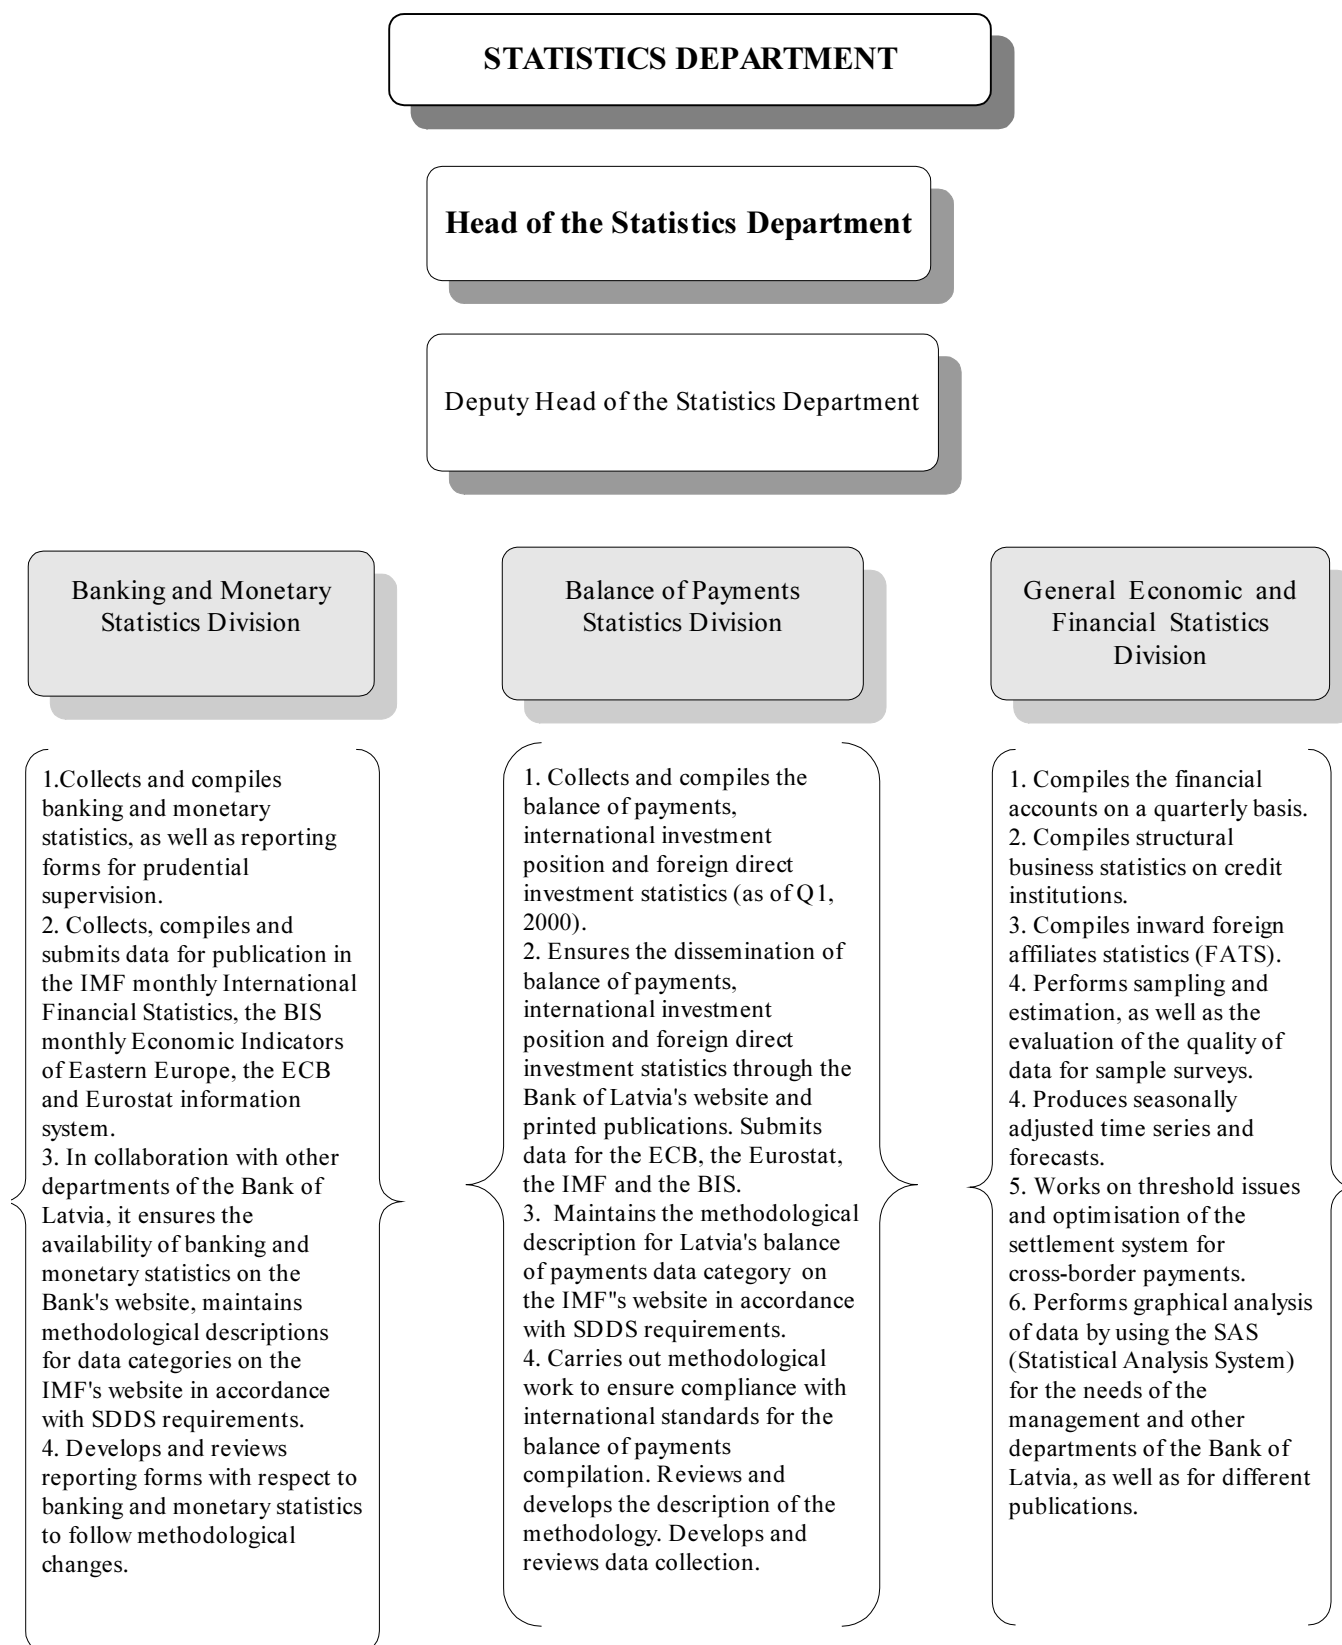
STATISTICS DEPARTMENT

Head of the Statistics Department

Deputy Head of the Statistics Department

Banking and Monetary Statistics Division

1.Collects and compiles banking and monetary statistics, as well as reporting forms for prudential supervision.
2. Collects, compiles and submits data for publication in the IMF monthly International Financial Statistics, the BIS monthly Economic Indicators of Eastern Europe, the ECB and Eurostat information system.
3. In collaboration with other departments of the Bank of Latvia, it ensures the availability of banking and monetary statistics on the Bank's website, maintains methodological descriptions for data categories on the IMF's website in accordance with SDDS requirements.
4. Develops and reviews reporting forms with respect to banking and monetary statistics to follow methodological changes.

Balance of Payments Statistics Division

1. Collects and compiles the balance of payments, international investment position and foreign direct investment statistics (as of Q1, 2000).
2. Ensures the dissemination of balance of payments, international investment position and foreign direct investment statistics through the Bank of Latvia's website and printed publications. Submits data for the ECB, the Eurostat, the IMF and the BIS.
3. Maintains the methodological description for Latvia's balance of payments data category on the IMF"s website in accordance with SDDS requirements.
4. Carries out methodological work to ensure compliance with international standards for the balance of payments compilation. Reviews and develops the description of the methodology. Develops and reviews data collection.

General Economic and Financial Statistics Division

1. Compiles the financial accounts on a quarterly basis.
2. Compiles structural business statistics on credit institutions.
3. Compiles inward foreign affiliates statistics (FATS).
4. Performs sampling and estimation, as well as the evaluation of the quality of data for sample surveys.
4. Produces seasonally adjusted time series and forecasts.
5. Works on threshold issues and optimisation of the settlement system for cross-border payments.
6. Performs graphical analysis of data by using the SAS (Statistical Analysis System) for the needs of the management and other departments of the Bank of Latvia, as well as for different publications.